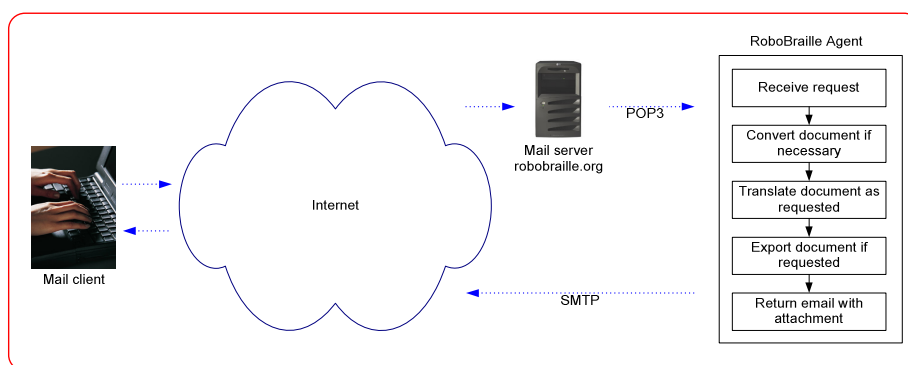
Mail client

Internet

Mail server
robobraille.org

POP3

SMTP

RoboBraille Agent

Receive request

Convert document if necessary

Translate document as requested

Export document if requested

Return email with attachment